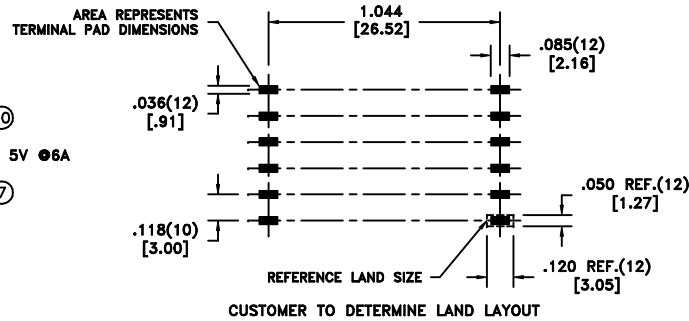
AREA REPRESENTS TERMINAL PAD DIMENSIONS

1.044
[26.52]

.085(12)
[2.16]

.036(12)
[.91]

0

5V @6A

7

.050 REF.(12)
[1.27]

.118(10)
[3.00]

REFERENCE LAND SIZE

.120 REF.(12)
[3.05]

CUSTOMER TO DETERMINE LAND LAYOUT